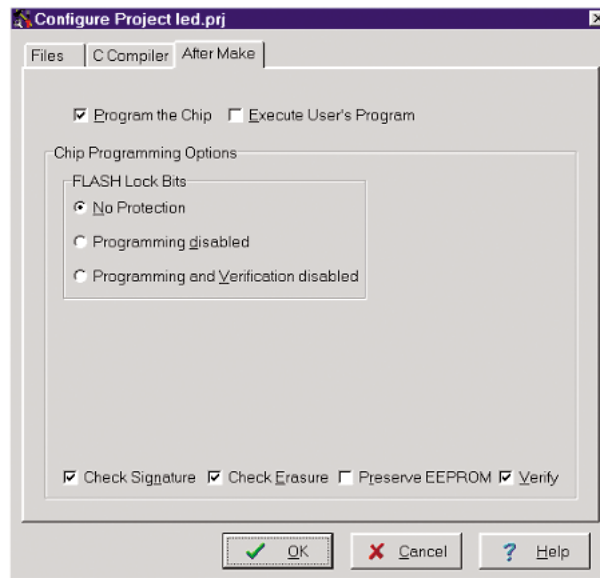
Configure Project led.prj

Files
C Compiler
After Make

☑ Program the Chip ☐ Execute User's Program

Chip Programming Options

FLASH Lock Bits

◉ No Protection

○ Programming disabled

○ Programming and Verification disabled

☑ Check Signature ☑ Check Erasure ☐ Preserve EEPROM ☑ Verify

OK
Cancel
Help